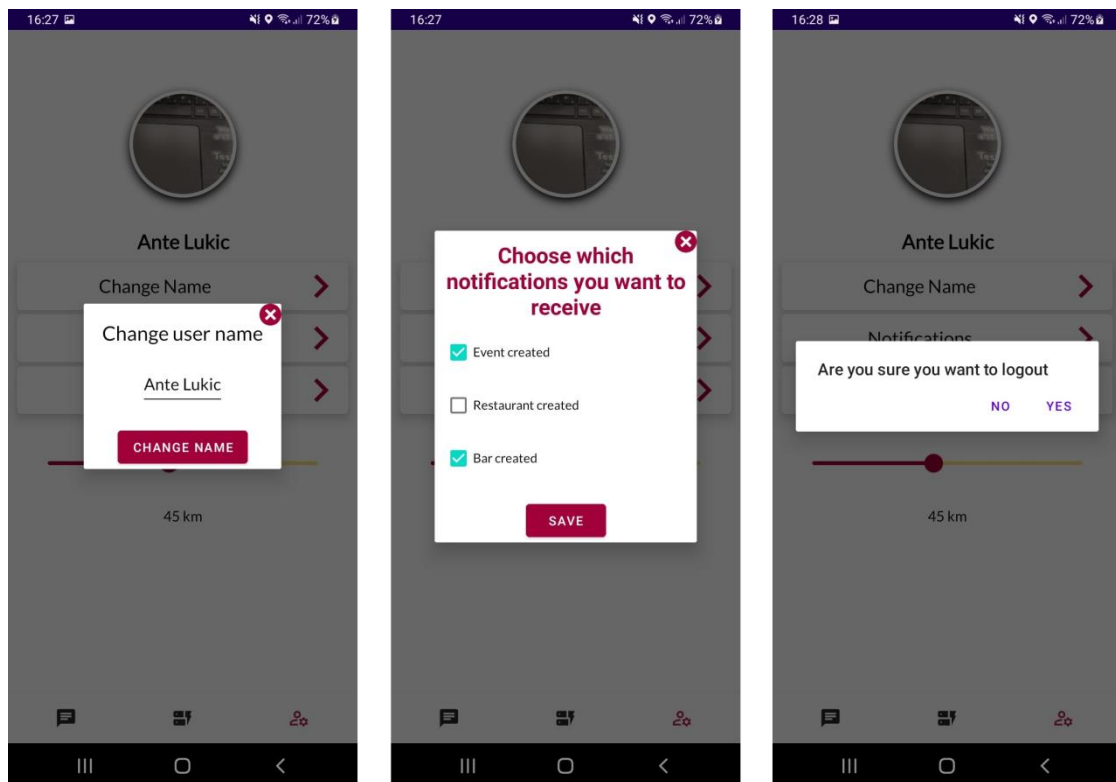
16:27 72%

Ante Lukic

Change Name

Change user name

Ante Lukic

CHANGE NAME

45 km

16:27 72%

Choose which notifications you want to receive

Event created

Restaurant created

Bar created

SAVE

16:28 72%

Ante Lukic

Change Name

Notifications

Are you sure you want to logout

NO YES

45 km